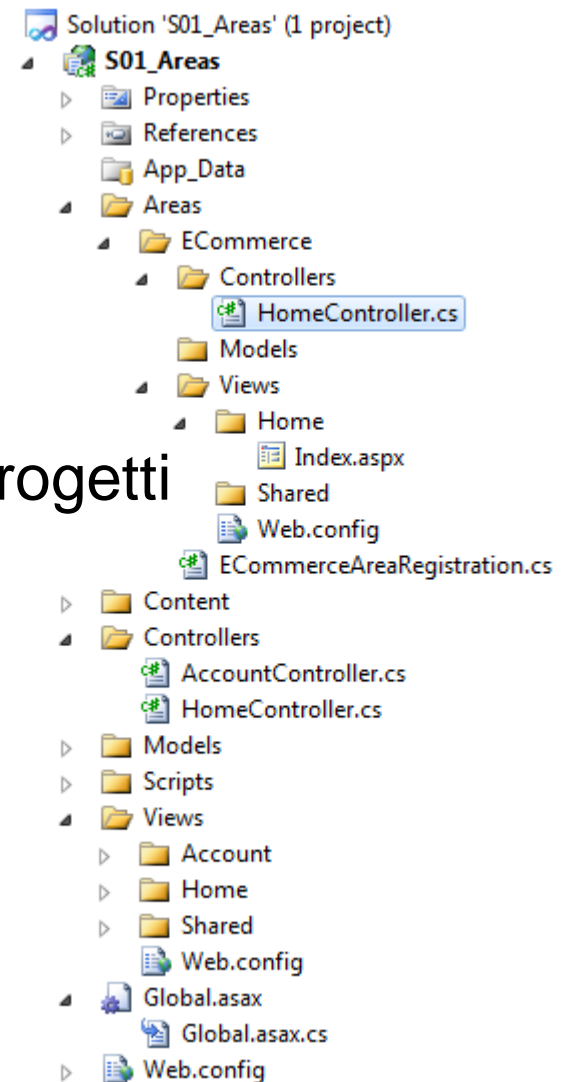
Solution 'S01_Areas' (1 project)
S01_Areas
Properties
References
App_Data
Areas
ECommerce
Controllers
HomeController.cs
Models
Views
Home
Index.aspx
rogetti
Shared
Web.config
ECommerceAreaRegistration.cs
Content
Controllers
AccountController.cs
HomeController.cs
Models
Scripts
Views
Account
Home
Shared
Web.config
Global.asax
Global.asax.cs
Web.config